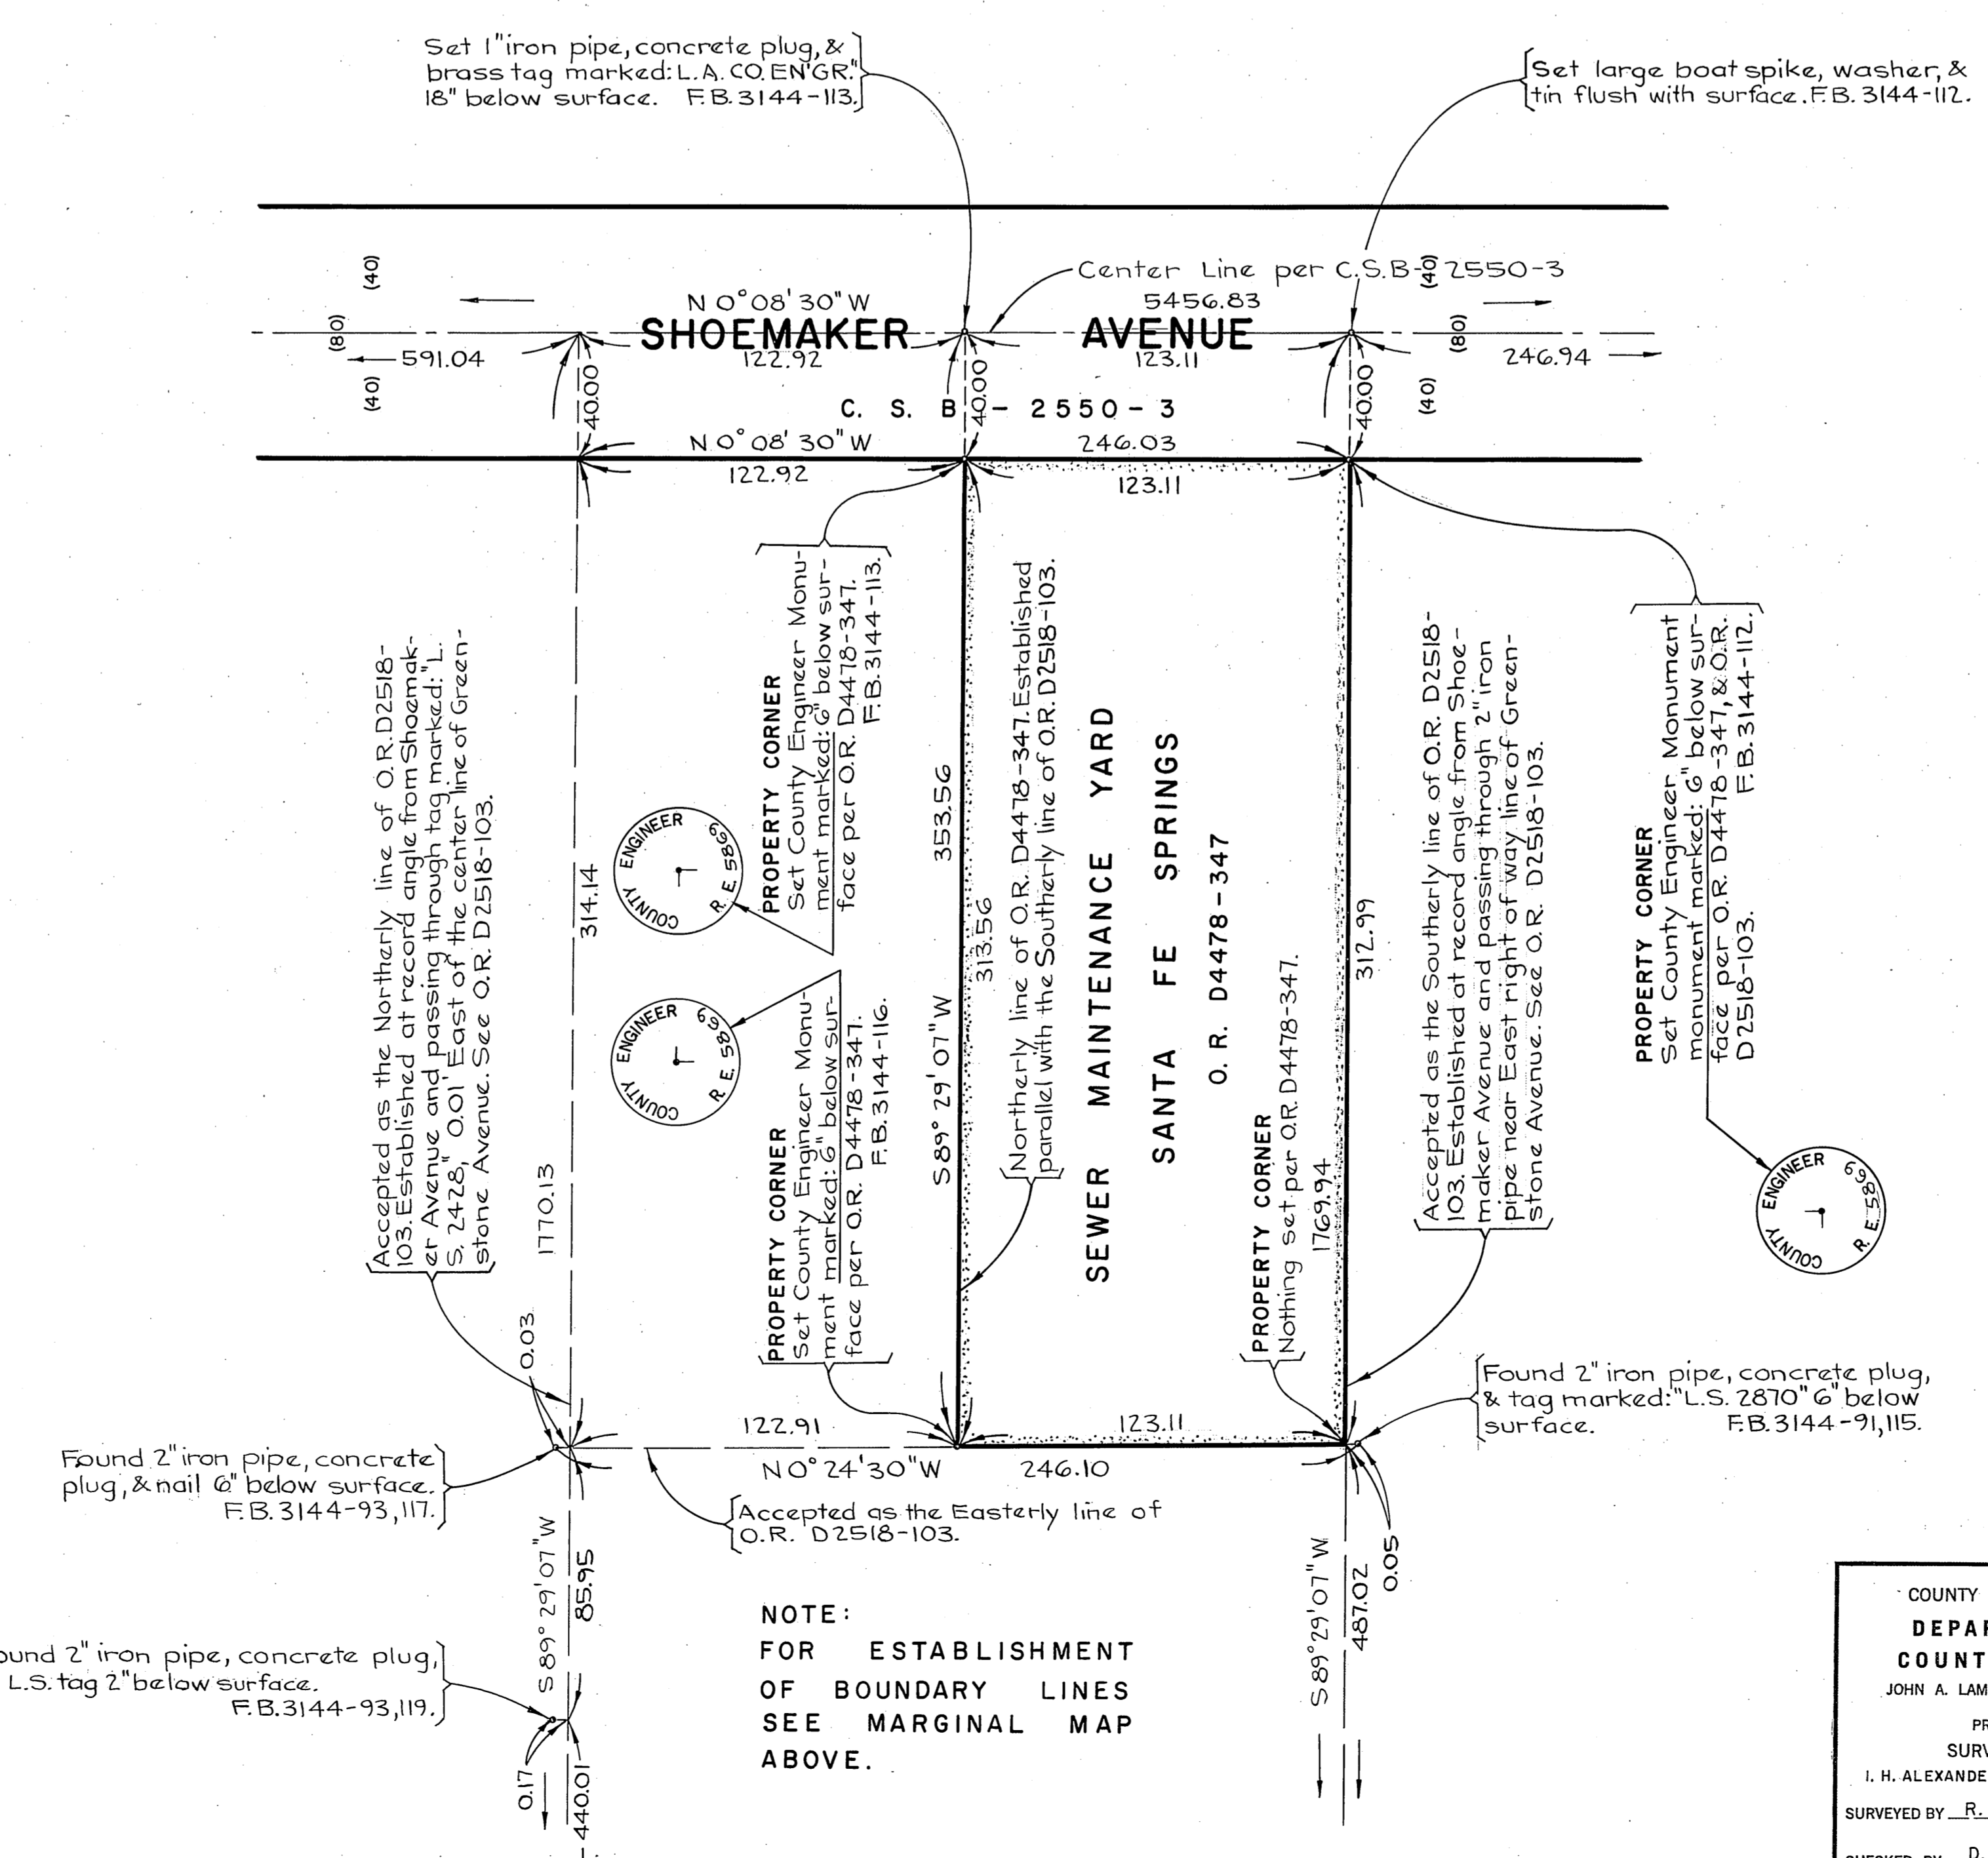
Set 1"iron pipe, concrete plug, & brass tag marked: L.A. CO. EN'GR." 18" below surface. F.B. 3144-113.

Set large boat spike, washer, & tin flush with surface. F.B. 3144-112.

Center Line per C.S.B-2550-3

(40)
(80)
(40)

N 0°08'30"W
5456.83

SHOEMAKER AVENUE

591.04
122.92
123.11
246.94

(40)
(80)
(40)

40.00
40.00
40.00

C. S. B - 2550 - 3

N 0°08'30"W
246.03
122.92
123.11

PROPERTY CORNER
Set County Engineer Monument marked: 6" below surface per O.R. D4478-347. F.B. 3144-113.

Northerly line of O.R. D4478-347. Established parallel with the Southerly line of O.R. D2518-103.

SEWER MAINTENANCE YARD
SANTA FE SPRINGS
O. R. D4478-347

PROPERTY CORNER
Set County Engineer Monument monument marked: 6" below surface per O.R. D4478-347, & O.R. D2518-103. F.B. 3144-112.

Accepted as the Northerly line of O.R. D2518-103. Established at record angle from Shoemaker Avenue and passing through tag marked: "L.S. 2428," 0.01' East of the center line of Greenstone Avenue. See O.R. D2518-103.

314.14
1770.13
353.56
313.56
S 89° 29' 07" W
312.99
1769.94

COUNTY ENGINEER R.E. 5869

PROPERTY CORNER
Set County Engineer Monument marked: 6" below surface per O.R. D4478-347. F.B. 3144-116.

PROPERTY CORNER
Nothing set per O.R. D4478-347.

Accepted as the Southerly line of O.R. D2518-103. Established at record angle from Shoemaker Avenue and passing through 2" iron pipe near East right of way line of Greenstone Avenue. See O.R. D2518-103.

0.03

Found 2" iron pipe, concrete plug, & tag marked: "L.S. 2870" 6" below surface. F.B. 3144-91,115.

122.91
123.11
N 0°24'30"W
246.10

Found 2" iron pipe, concrete plug, & nail 6" below surface. F.B. 3144-93,117.

Accepted as the Easterly line of O.R. D2518-103.

S 89° 29' 07" W
85.95

S 89°29'07" W
487.02
0.05

NOTE:
FOR ESTABLISHMENT OF BOUNDARY LINES SEE MARGINAL MAP ABOVE.

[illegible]und 2" iron pipe, concrete plug, L.S. tag 2" below surface. F.B. 3144-93,119.

0.17
440.01

COUNTY
DEPAR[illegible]
COUNT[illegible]
JOHN A. LAM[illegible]
PR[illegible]
SURV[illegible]
I. H. ALEXANDE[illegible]
SURVEYED BY R.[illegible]
CHECKED BY D.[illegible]